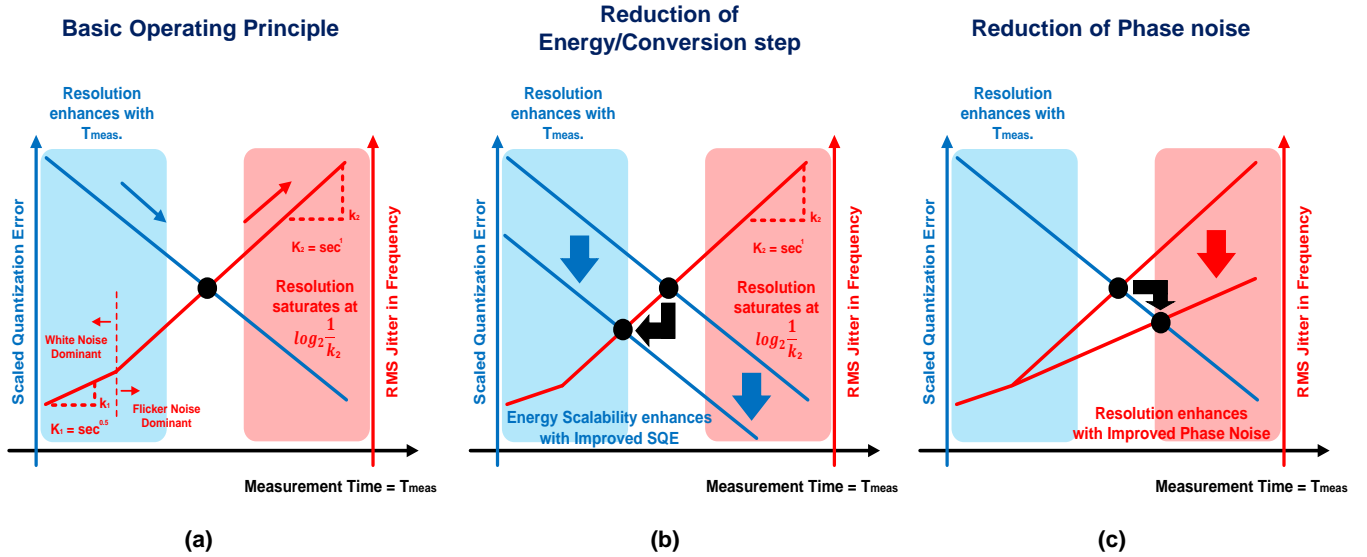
Basic Operating Principle

Resolution enhances with $T_{meas.}$

Scaled Quantization Error

RMS Jitter in Frequency

$k_2$

$K_2 = sec^1$

Resolution saturates at $log_2\frac{1}{k_2}$

White Noise Dominant

$k_1$

$K_1 = sec^{0.5}$

Flicker Noise Dominant

Measurement Time = $T_{meas}$

(a)

Reduction of Energy/Conversion step

Resolution enhances with $T_{meas.}$

Scaled Quantization Error

RMS Jitter in Frequency

$k_2$

$K_2 = sec^1$

Resolution saturates at $log_2\frac{1}{k_2}$

Energy Scalability enhances with Improved SQE

Measurement Time = $T_{meas}$

(b)

Reduction of Phase noise

Resolution enhances with $T_{meas.}$

Scaled Quantization Error

RMS Jitter in Frequency

Resolution enhances with Improved Phase Noise

Measurement Time = $T_{meas}$

(c)